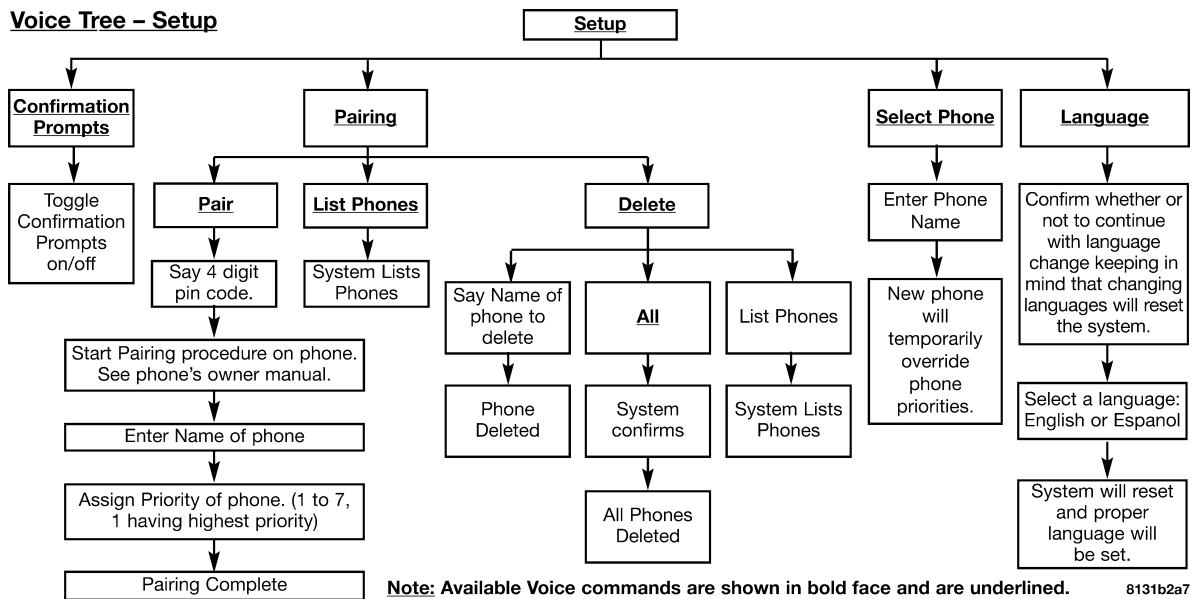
Voice Tree – Setup

Setup

Confirmation Prompts

Toggle Confirmation Prompts on/off

Pairing

Pair

Say 4 digit pin code.

Start Pairing procedure on phone. See phone's owner manual.

Enter Name of phone

Assign Priority of phone. (1 to 7, 1 having highest priority)

Pairing Complete

List Phones

System Lists Phones

Delete

Say Name of phone to delete

Phone Deleted

All

System confirms

All Phones Deleted

List Phones

System Lists Phones

Select Phone

Enter Phone Name

New phone will temporarily override phone priorities.

Language

Confirm whether or not to continue with language change keeping in mind that changing languages will reset the system.

Select a language: English or Espanol

System will reset and proper language will be set.

Note: Available Voice commands are shown in bold face and are underlined.

8131b2a7